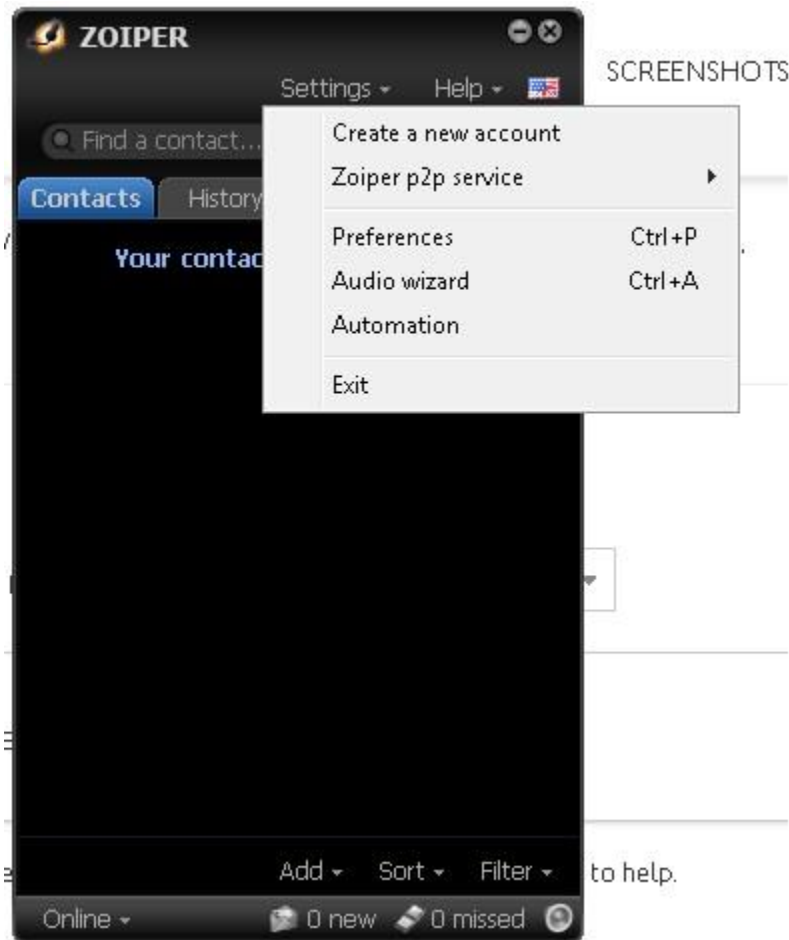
ZOIPER

Settings ▾ Help ▾

SCREENSHOTS

Find a contact...

Contacts History

Your contac

Create a new account
Zoiper p2p service
Preferences Ctrl+P
Audio wizard Ctrl+A
Automation
Exit

Add ▾ Sort ▾ Filter ▾

to help.

Online ▾ 0 new 0 missed